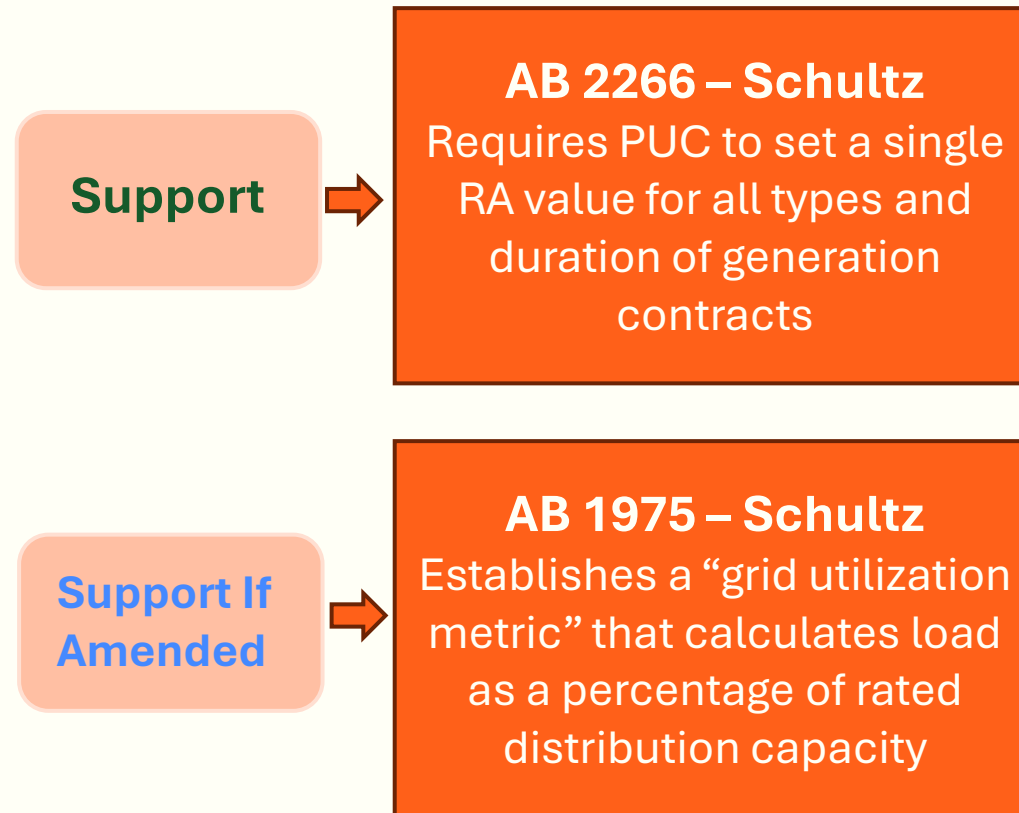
Support

AB 2266 – Schultz
Requires PUC to set a single RA value for all types and duration of generation contracts

Support If Amended

AB 1975 – Schultz
Establishes a “grid utilization metric” that calculates load as a percentage of rated distribution capacity